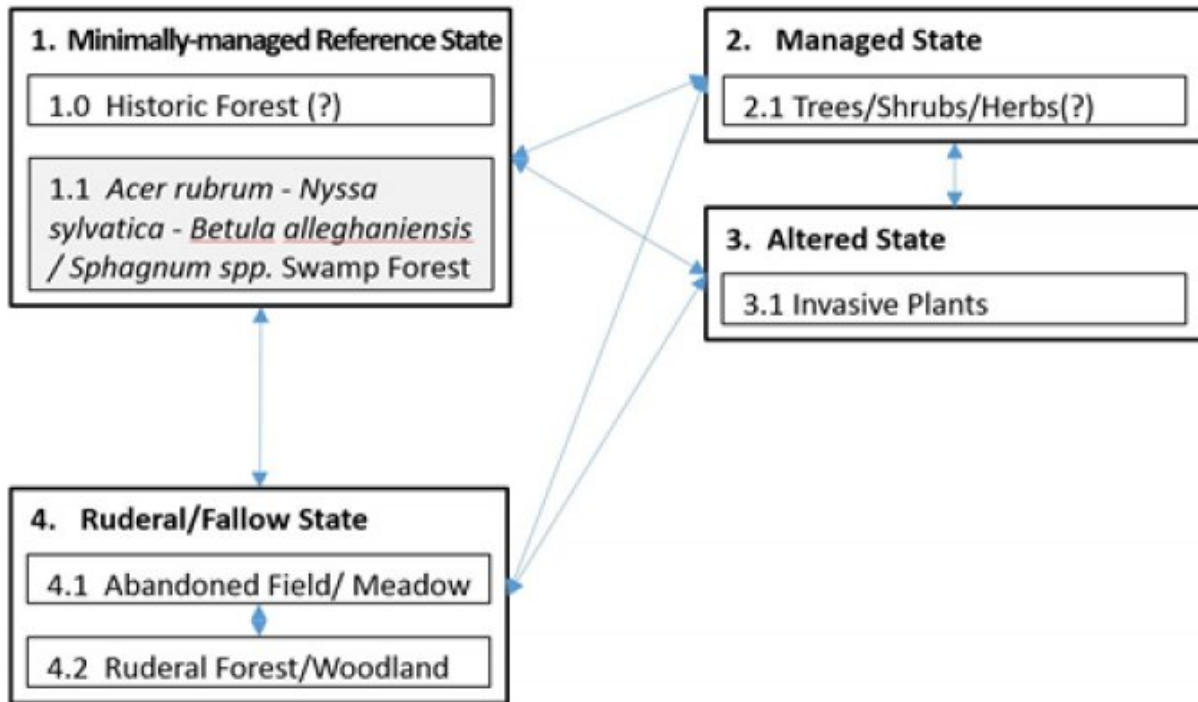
1. Minimally-managed Reference State

1.0 Historic Forest (?)

1.1 Acer rubrum - Nyssa sylvatica - Betula alleghaniensis / Sphagnum spp. Swamp Forest

2. Managed State

2.1 Trees/Shrubs/Herbs(?)

3. Altered State

3.1 Invasive Plants

4. Ruderal/Fallow State

4.1 Abandoned Field/ Meadow

4.2 Ruderal Forest/Woodland